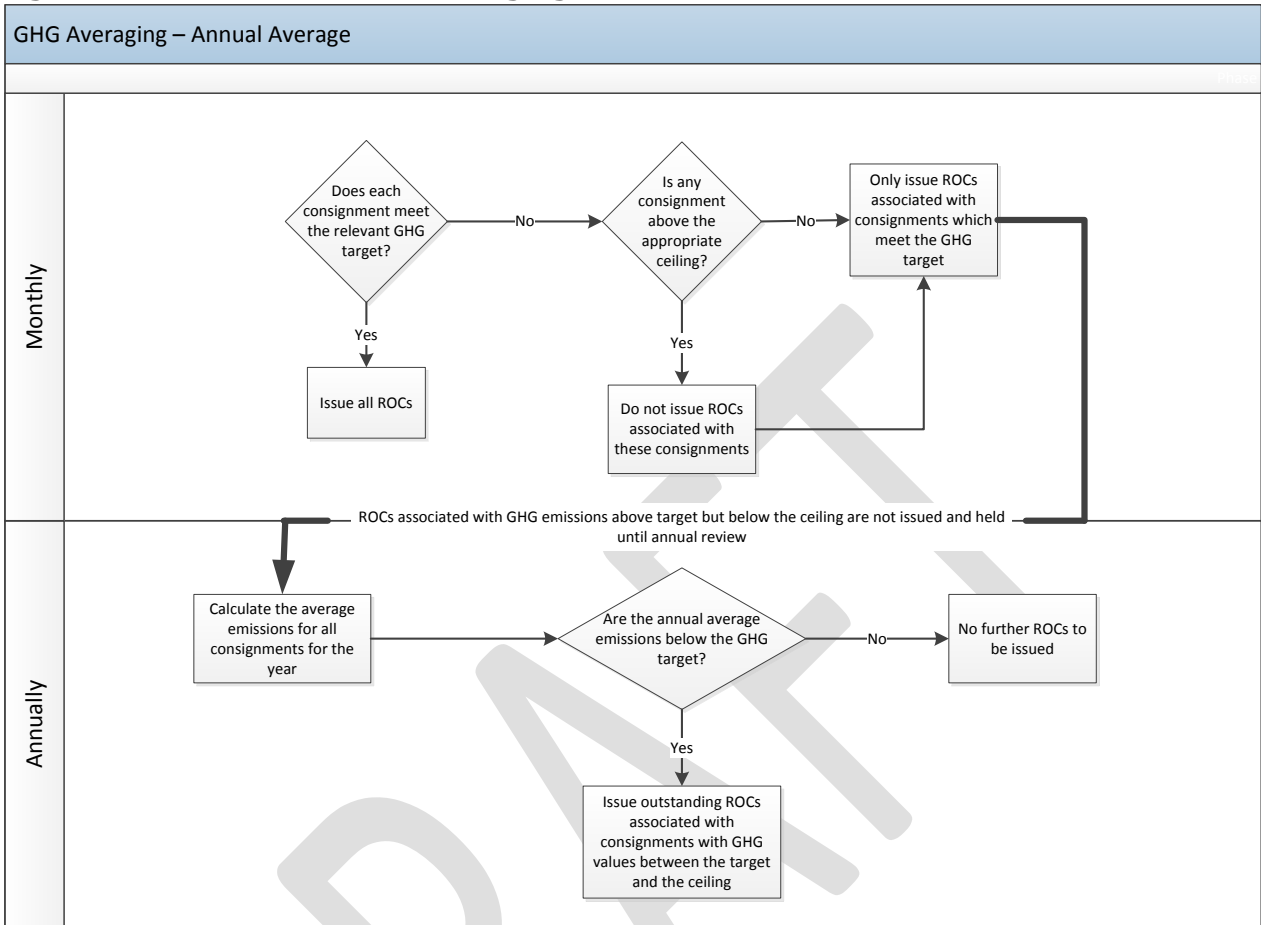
GHG Averaging – Annual Average

Monthly

Does each consignment meet the relevant GHG target?

No

Is any consignment above the appropriate ceiling?

No

Only issue ROCs associated with consignments which meet the GHG target

Yes

Issue all ROCs

Yes

Do not issue ROCs associated with these consignments

ROCs associated with GHG emissions above target but below the ceiling are not issued and held until annual review

Annually

Calculate the average emissions for all consignments for the year

Are the annual average emissions below the GHG target?

No

No further ROCs to be issued

Yes

Issue outstanding ROCs associated with consignments with GHG values between the target and the ceiling